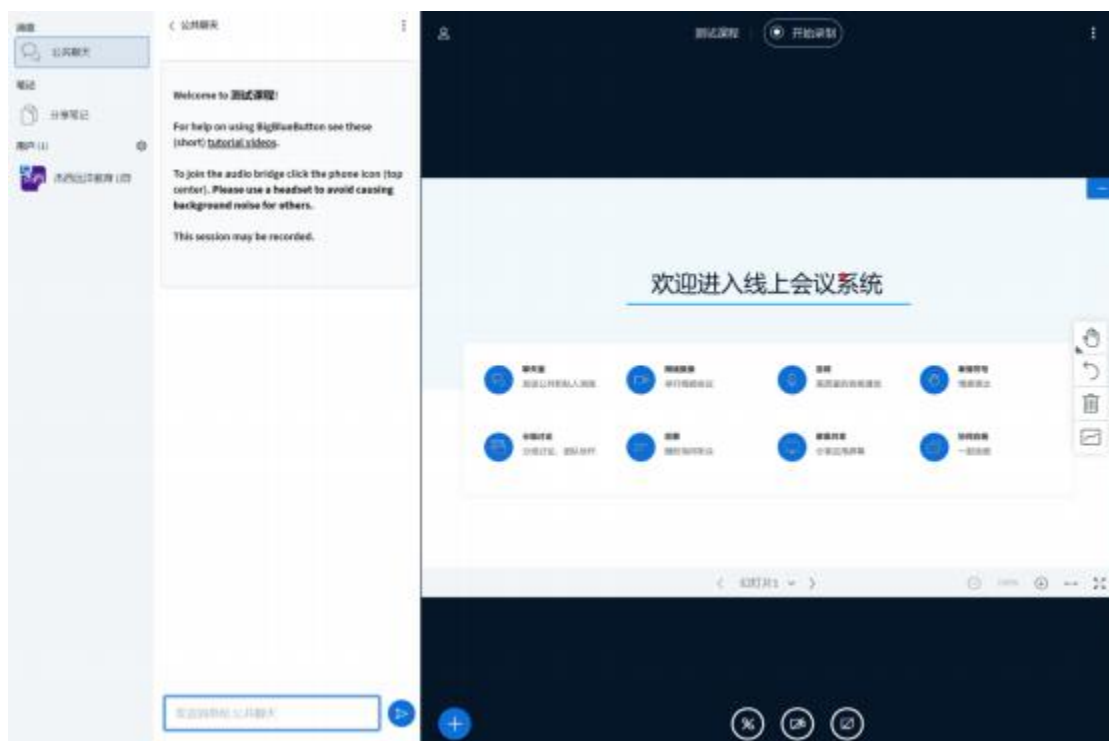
消息

公共聊天

笔记

分享笔记

用户 (1)

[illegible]

< 公共聊天

Welcome to 测试课程!

For help on using BigBlueButton see these (short) tutorial videos.

To join the audio bridge click the phone icon (top center). Please use a headset to avoid causing background noise for others.

This session may be recorded.

测试课程

开始录制

欢迎进入线上会议系统

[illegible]

< 幻灯片1 >

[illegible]